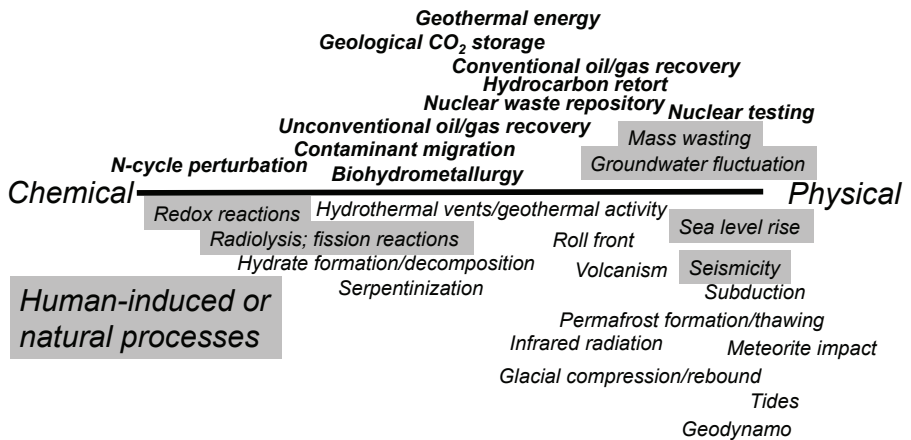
Geothermal energy
Geological $CO_2$ storage
Conventional oil/gas recovery
Hydrocarbon retort
Nuclear waste repository
Nuclear testing
Unconventional oil/gas recovery
Mass wasting
Contaminant migration
N-cycle perturbation
Groundwater fluctuation
Biohydrometallurgy

Chemical
Physical

Redox reactions
Hydrothermal vents/geothermal activity
Sea level rise
Radiolysis; fission reactions
Roll front
Hydrate formation/decomposition
Volcanism
Seismicity
Serpentinization
Subduction
Human-induced or natural processes
Permafrost formation/thawing
Infrared radiation
Meteorite impact
Glacial compression/rebound
Tides
Geodynamo